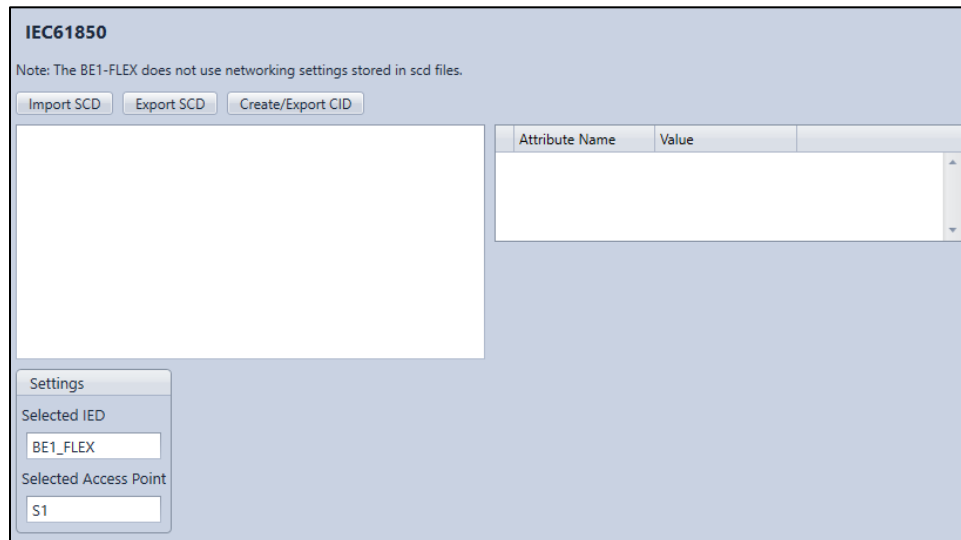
IEC61850

Note: The BE1-FLEX does not use networking settings stored in scd files.

Import SCD Export SCD Create/Export CID

| Attribute Name | Value |
|---|---|

Settings

Selected IED

BE1_FLEX

Selected Access Point

S1